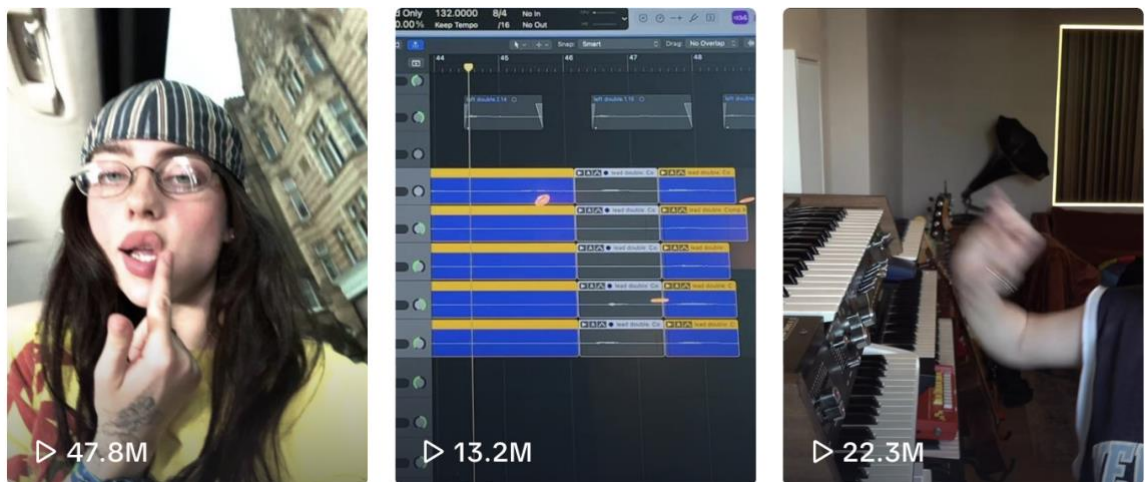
47.8M

d Only 132.0000 8/4 No In
0.00% Keep Tempo /16 No Out
Snap: Smart Drag: No Overlap
44 45 46 47 48
left double.1.14
left double.1.15
left double
lead double
lead double
lead double
lead double
lead double
13.2M

22.3M